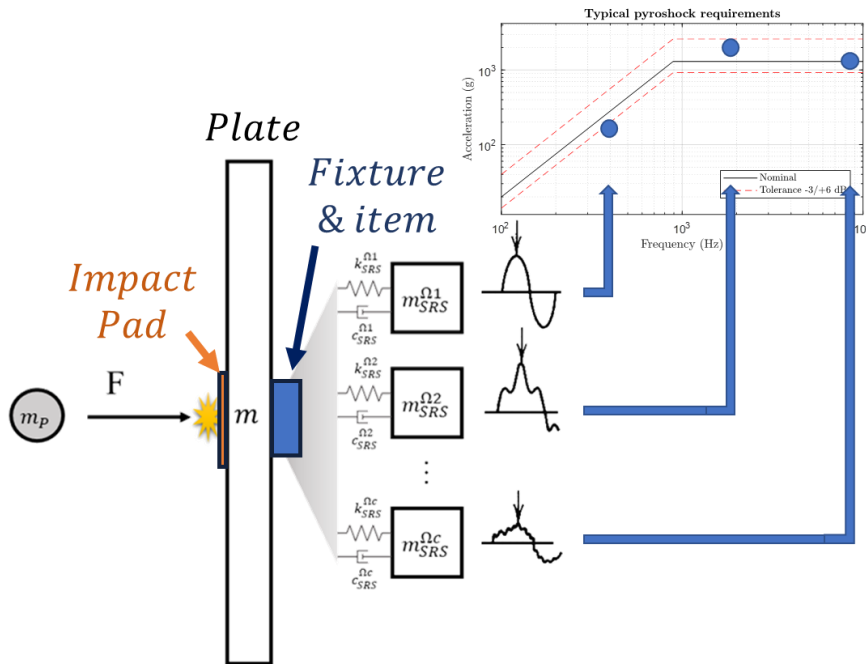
Typical pyroshock requirements

$10^3$

$10^2$

Acceleration (g)

Nominal
Tolerance -3/+6 dB

$10^2$
$10^3$
$10^4$

Frequency (Hz)

Plate

Fixture & item

Impact Pad

$m_P$

F

$m$

$k_{SRS}^{\Omega 1}$
$c_{SRS}^{\Omega 1}$
$m_{SRS}^{\Omega 1}$

$k_{SRS}^{\Omega 2}$
$c_{SRS}^{\Omega 2}$
$m_{SRS}^{\Omega 2}$

$k_{SRS}^{\Omega c}$
$c_{SRS}^{\Omega c}$
$m_{SRS}^{\Omega c}$